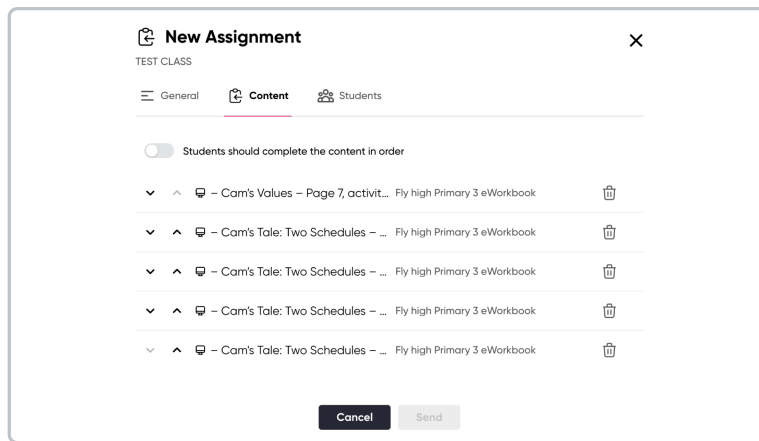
New Assignment

TEST CLASS

General Content Students

Students should complete the content in order

– Cam's Values – Page 7, activit... Fly high Primary 3 eWorkbook

– Cam's Tale: Two Schedules – ... Fly high Primary 3 eWorkbook

– Cam's Tale: Two Schedules – ... Fly high Primary 3 eWorkbook

– Cam's Tale: Two Schedules – ... Fly high Primary 3 eWorkbook

– Cam's Tale: Two Schedules – ... Fly high Primary 3 eWorkbook

Cancel Send